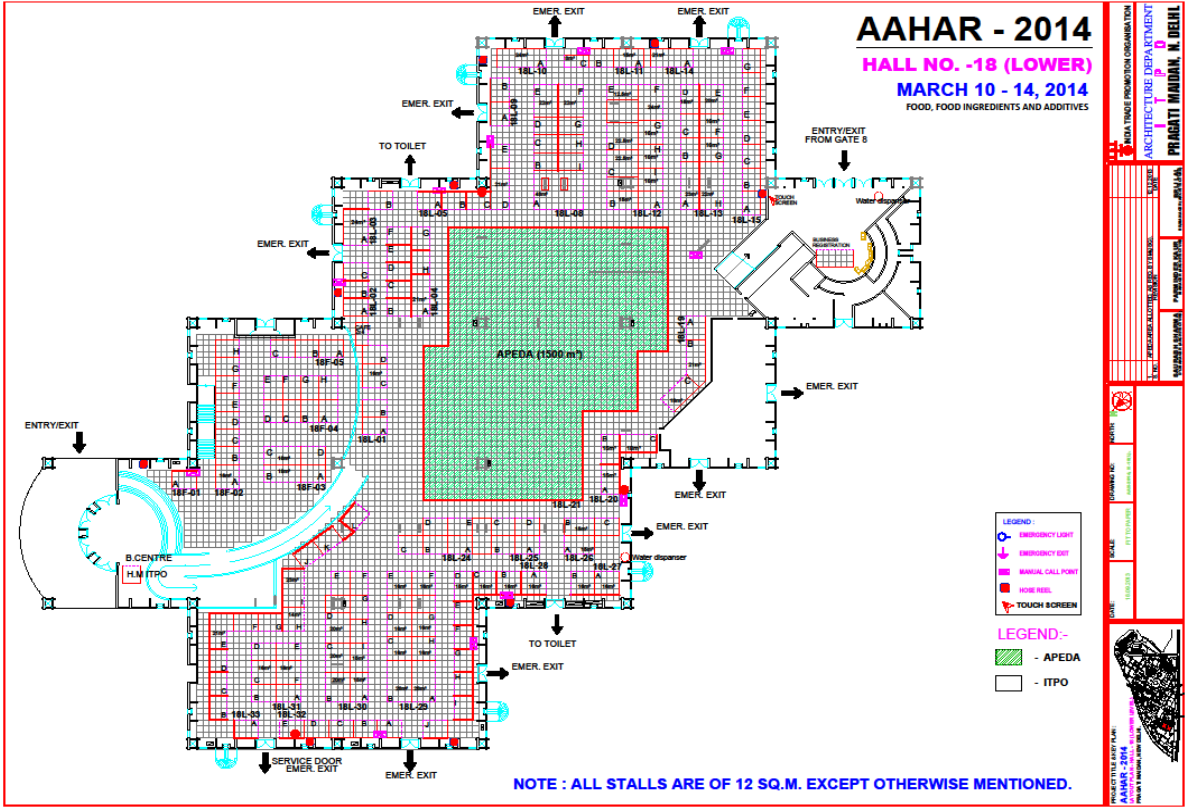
AAHAR - 2014
HALL NO. -18 (LOWER)
MARCH 10 - 14, 2014
FOOD, FOOD INGREDIENTS AND ADDITIVES

INDIA TRADE PROMOTION ORGANISATION
ARCHITECTURE DEPARTMENT
I T P O
PRAGATI MAIDAN, N. DELHI

EMER. EXIT
EMER. EXIT
EMER. EXIT
TO TOILET
ENTRY/EXIT FROM GATE 8
Water dispenser
TOUCH SCREEN
BUSINESS REGISTRATION
EMER. EXIT
18L-10
18L-11
18L-14
18L-09
18L-05
18L-08
18L-12
18L-13
18L-15
18L-03
18L-02
18L-04
18L-19
APEDA (1500 m²)
18F-05
18F-04
18L-01
18F-03
18F-01
18F-02
ENTRY/EXIT
EMER. EXIT
EMER. EXIT
18L-21
18L-20
EMER. EXIT
B.CENTRE
H.M ITPO
18L-24
18L-25
18L-26
18L-28
18L-27
Water dispenser
TO TOILET
EMER. EXIT
18L-33
18L-31
18L-32
18L-30
18L-29
SERVICE DOOR
EMER. EXIT
EMER. EXIT

LEGEND
EMERGENCY LIGHT
EMERGENCY EXIT
MANUAL CALL POINT
HOSE REEL
TOUCH SCREEN

LEGEND:-
- APEDA
- ITPO

NORTH
DRAWING NO.
SCALE
DATE
AAHAR - 2014

NOTE : ALL STALLS ARE OF 12 SQ.M. EXCEPT OTHERWISE MENTIONED.